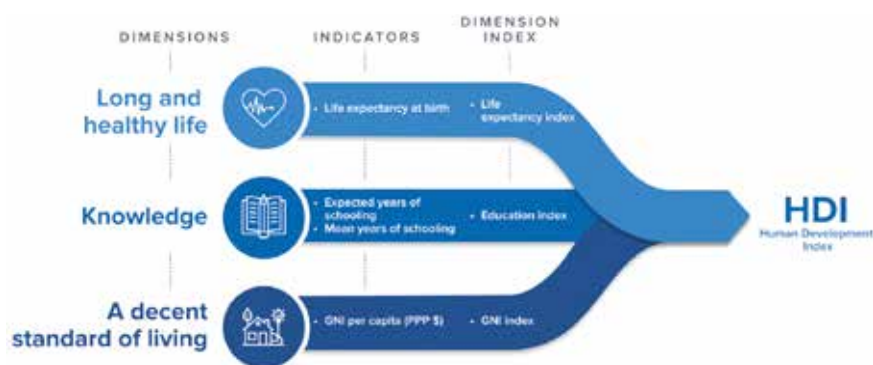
DIMENSIONS

INDICATORS

DIMENSION INDEX

Long and healthy life

• Life expectancy at birth

• Life expectancy index

Knowledge

• Expected years of schooling
• Mean years of schooling

• Education index

A decent standard of living

• GNI per capita (PPP $)

• GNI index

HDI
Human Development Index